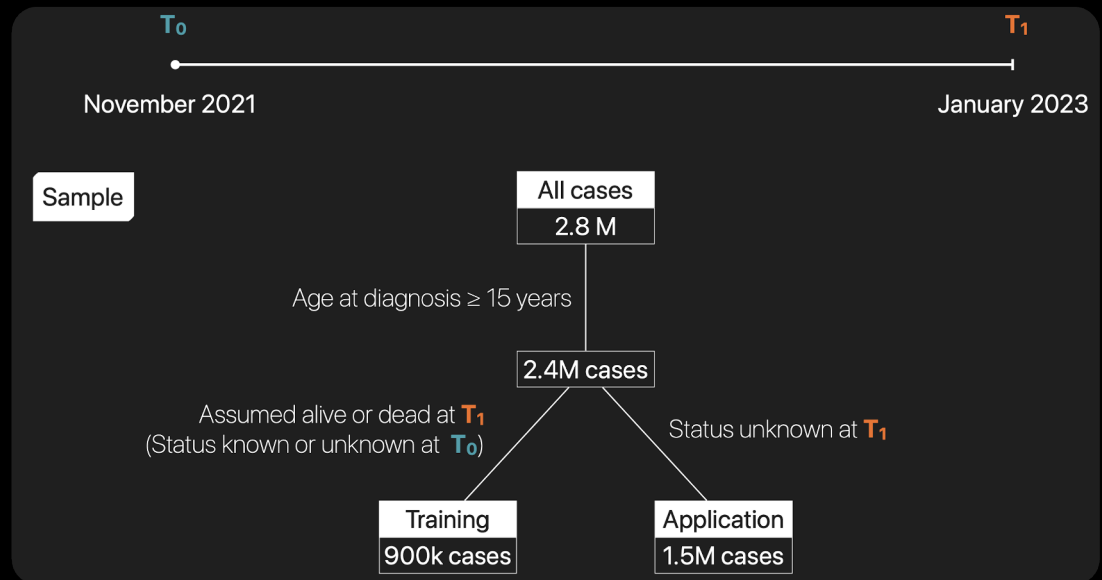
$T_0$ $T_1$

November 2021 January 2023

Sample

All cases
2.8 M

Age at diagnosis ≥ 15 years

2.4M cases

Assumed alive or dead at $T_1$
(Status known or unknown at $T_0$)

Status unknown at $T_1$

Training
900k cases

Application
1.5M cases